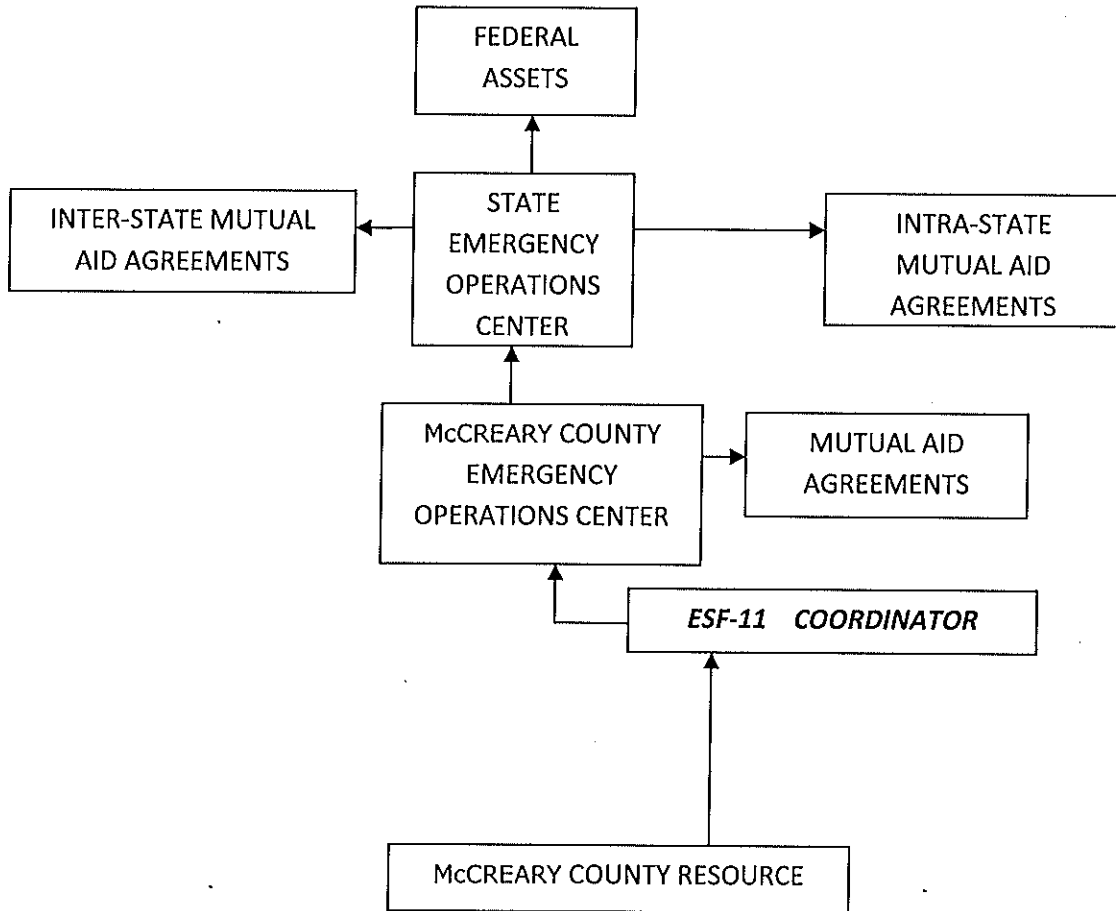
FEDERAL ASSETS

INTER-STATE MUTUAL AID AGREEMENTS

STATE EMERGENCY OPERATIONS CENTER

INTRA-STATE MUTUAL AID AGREEMENTS

McCREARY COUNTY EMERGENCY OPERATIONS CENTER

MUTUAL AID AGREEMENTS

*ESF-11 COORDINATOR*

McCREARY COUNTY RESOURCE